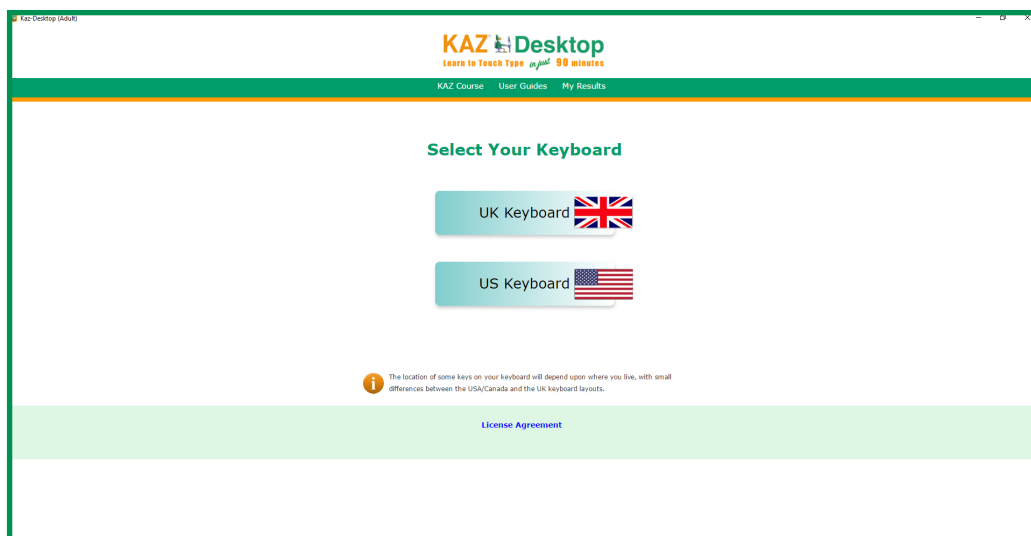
Kaz-Desktop (Adult)

KAZ Desktop
Learn to Touch Type in just 90 minutes

KAZ Course User Guides My Results

Select Your Keyboard

UK Keyboard

US Keyboard

The location of some keys on your keyboard will depend upon where you live, with small differences between the USA/Canada and the UK keyboard layouts.

License Agreement